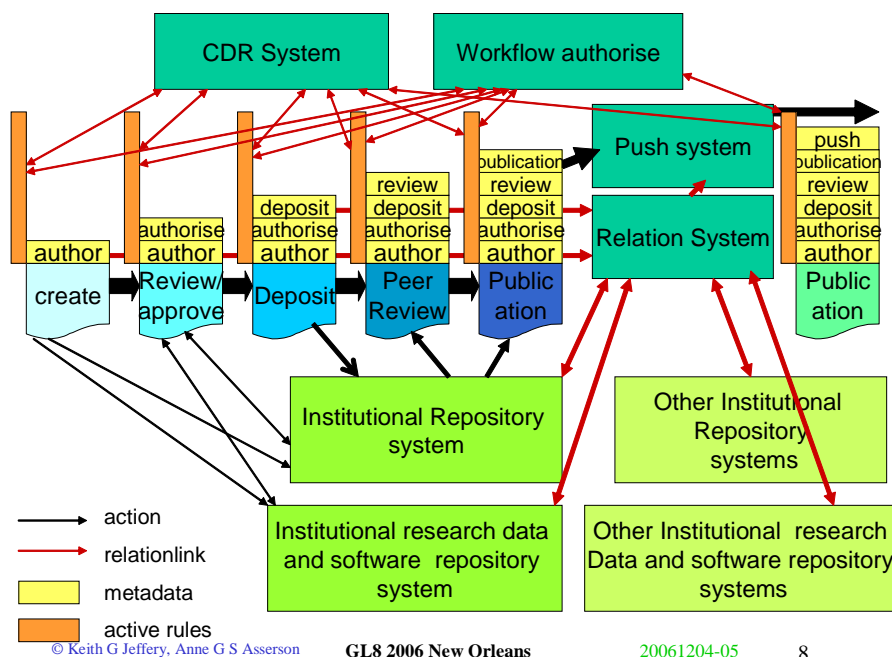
CDR System

Workflow authorise

author

create

authorise
author

Review/
approve

deposit
authorise
author

Deposit

review
deposit
authorise
author

Peer
Review

publication
review
deposit
authorise
author

Public
ation

Push system

Relation System

push
publication
review
deposit
authorise
author

Public
ation

Institutional Repository system

Other Institutional Repository systems

Institutional research data and software repository system

Other Institutional research Data and software repository systems

action

relationlink

metadata

active rules

© Keith G Jeffery, Anne G S Asserson

GL8 2006 New Orleans

20061204-05

8